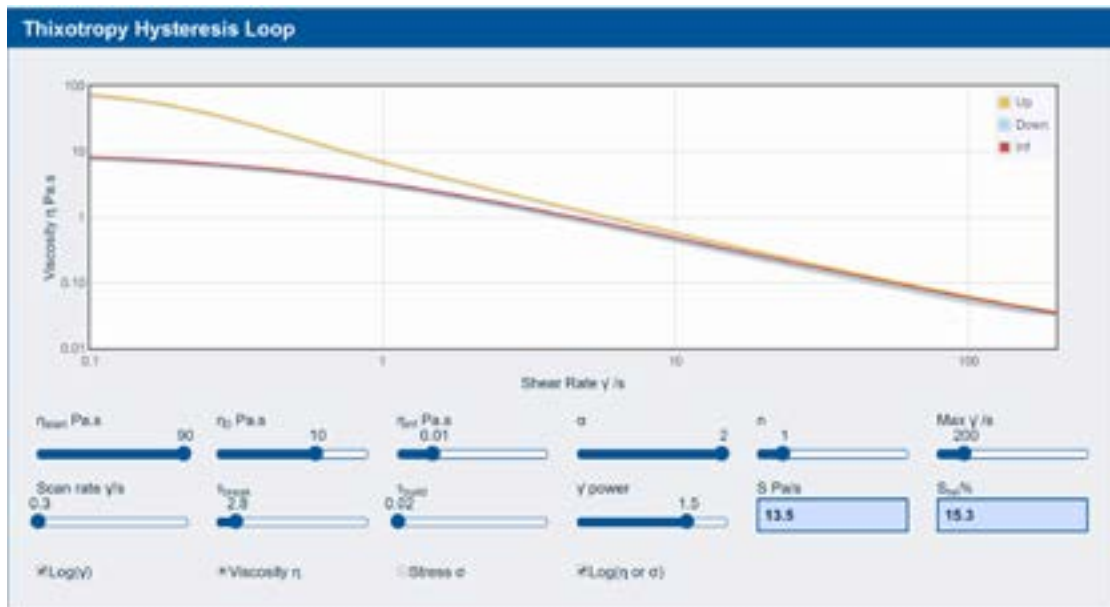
Thixotropy Hysteresis Loop

100
10
1
0.10
0.01
Viscosity η Pa.s

0.1
1
10
100
Shear Rate γ /s

Up
Down
Inf

$\eta_{start}$ Pa.s
90

$\eta_0$ Pa.s
10

$\eta_{inf}$ Pa.s
0.01

σ
2

n
1

Max γ /s
200

Scan rate γ/s
0.3

$\tau_{break}$
2.8

$\tau_{build}$
0.02

γ power
1.5

S Pa/s
13.5

$S_{rel}$%
15.3

Log(γ)
Viscosity η
Stress σ
Log(η or σ)